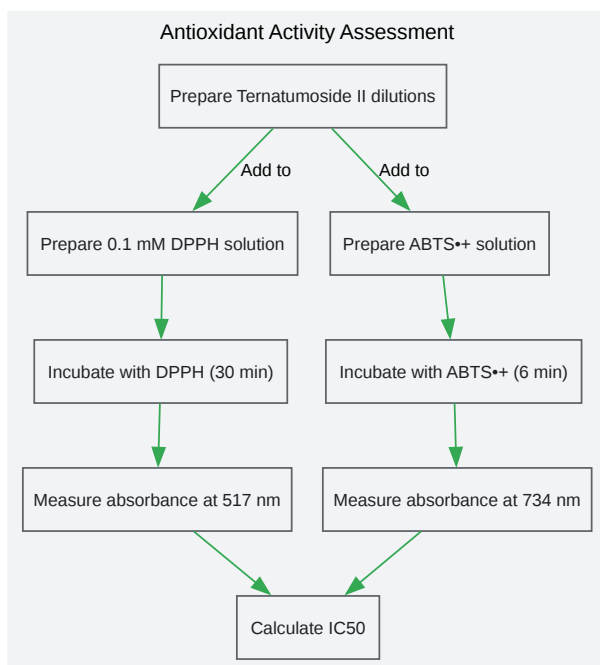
Antioxidant Activity Assessment

Prepare Ternatumoside II dilutions

Add to

Add to

Prepare 0.1 mM DPPH solution

Prepare ABTS•+ solution

Incubate with DPPH (30 min)

Incubate with ABTS•+ (6 min)

Measure absorbance at 517 nm

Measure absorbance at 734 nm

Calculate IC50